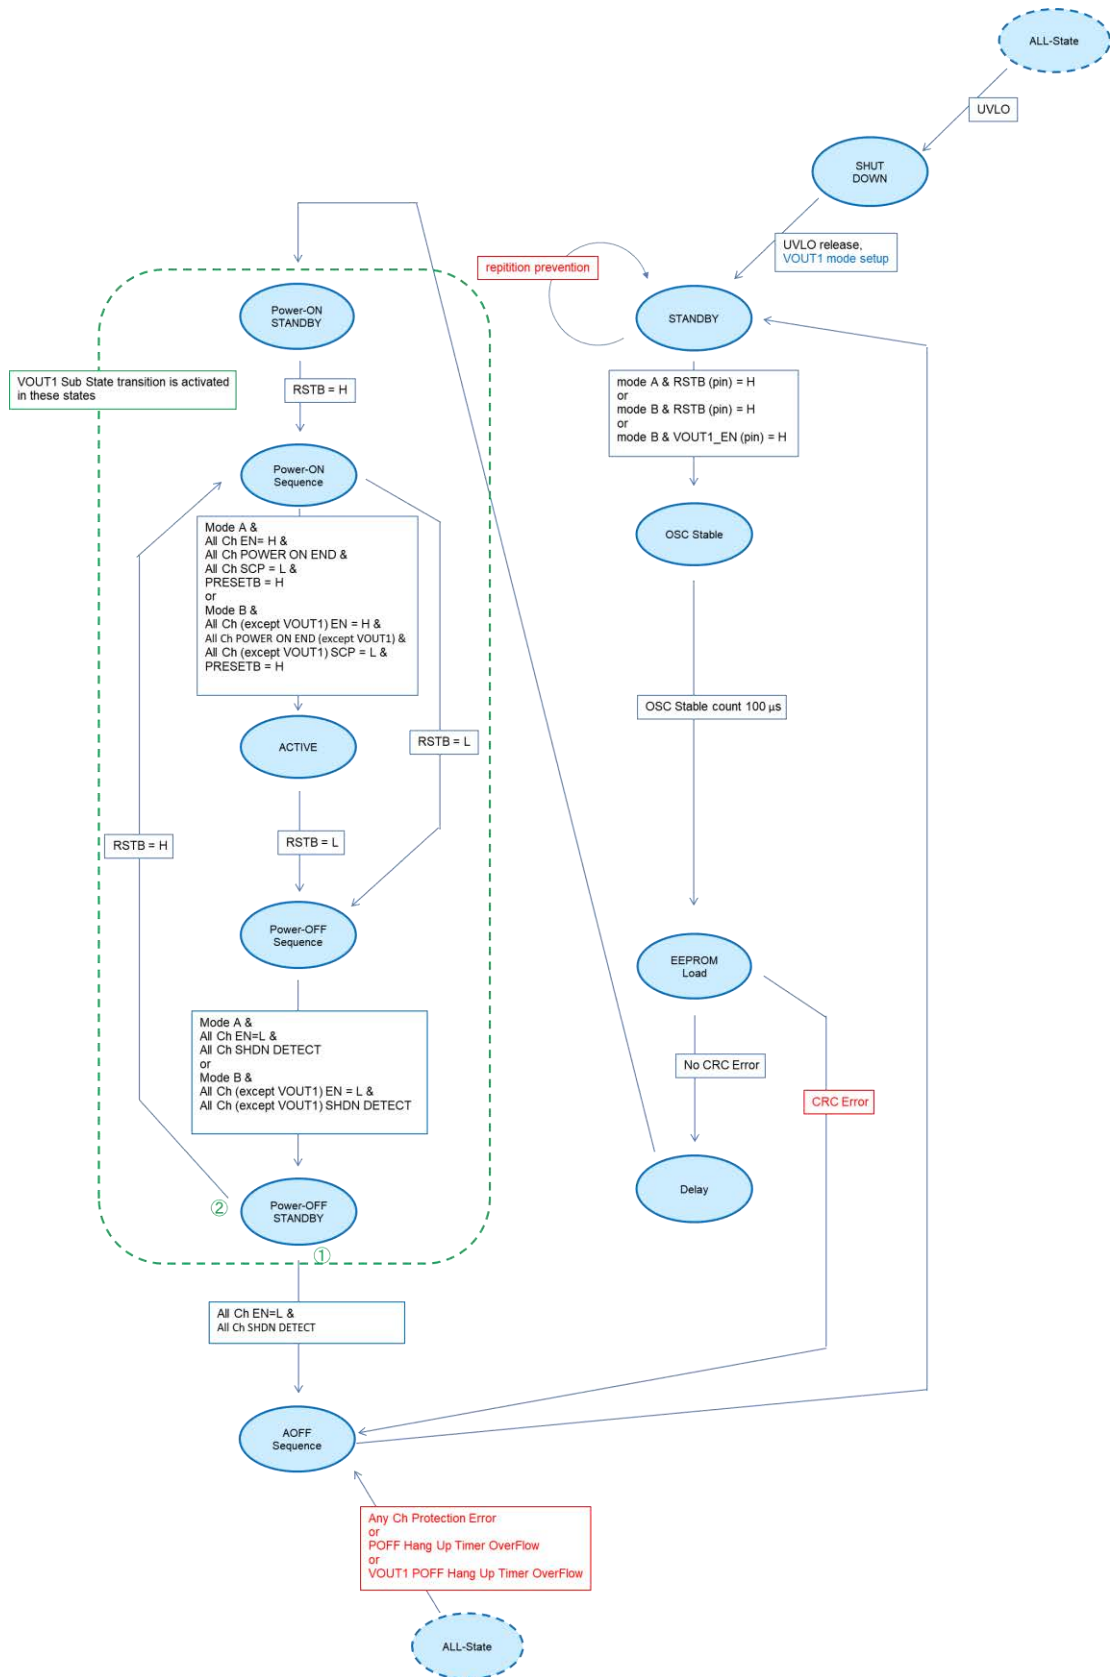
ALL-State

UVLO

SHUT DOWN

UVLO release,
VOUT1 mode setup

repitition prevention

STANDBY

mode A & RSTB (pin) = H
or
mode B & RSTB (pin) = H
or
mode B & VOUT1_EN (pin) = H

OSC Stable

OSC Stable count 100 μs

EEPROM Load

No CRC Error

CRC Error

Delay

Power-ON STANDBY

VOUT1 Sub State transition is activated in these states

RSTB = H

Power-ON Sequence

Mode A &
All Ch EN= H &
All Ch POWER ON END &
All Ch SCP = L &
PRESETB = H
or
Mode B &
All Ch (except VOUT1) EN = H &
All Ch POWER ON END (except VOUT1) &
All Ch (except VOUT1) SCP = L &
PRESETB = H

ACTIVE

RSTB = L

RSTB = H

RSTB = L

Power-OFF Sequence

Mode A &
All Ch EN=L &
All Ch SHDN DETECT
or
Mode B &
All Ch (except VOUT1) EN = L &
All Ch (except VOUT1) SHDN DETECT

②

Power-OFF STANDBY

①

All Ch EN=L &
All Ch SHDN DETECT

AOFF Sequence

Any Ch Protection Error
or
POFF Hang Up Timer OverFlow
or
VOUT1 POFF Hang Up Timer OverFlow

ALL-State